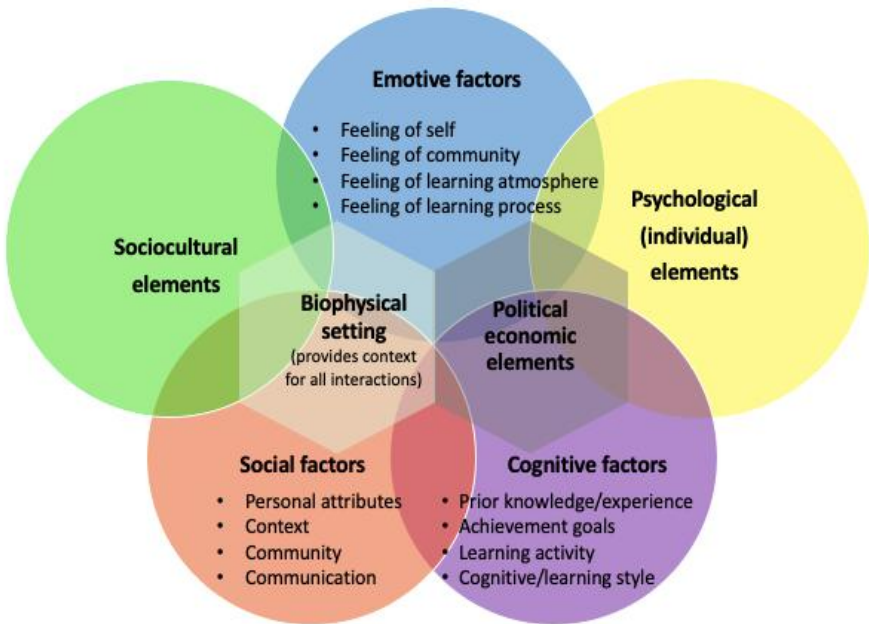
Emotive factors

- Feeling of self
- Feeling of community
- Feeling of learning atmosphere
- Feeling of learning process

Sociocultural elements

Psychological (individual) elements

Biophysical setting (provides context for all interactions)

Political economic elements

Social factors

- Personal attributes
- Context
- Community
- Communication

Cognitive factors

- Prior knowledge/experience
- Achievement goals
- Learning activity
- Cognitive/learning style